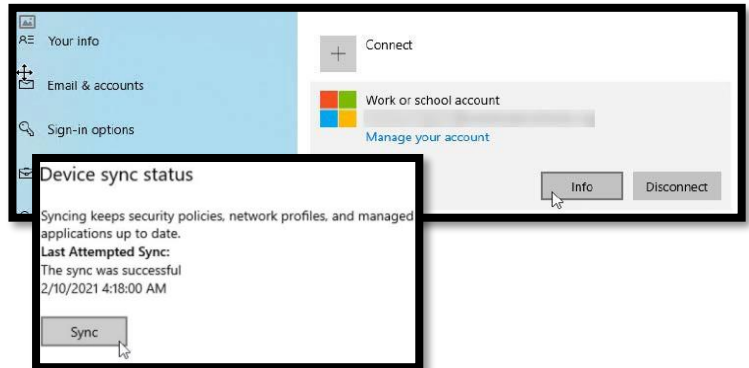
Your info

Email & accounts

Sign-in options

Connect

Work or school account

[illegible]

Manage your account

Info

Disconnect

Device sync status

Syncing keeps security policies, network profiles, and managed applications up to date.

**Last Attempted Sync:**

The sync was successful

2/10/2021 4:18:00 AM

Sync